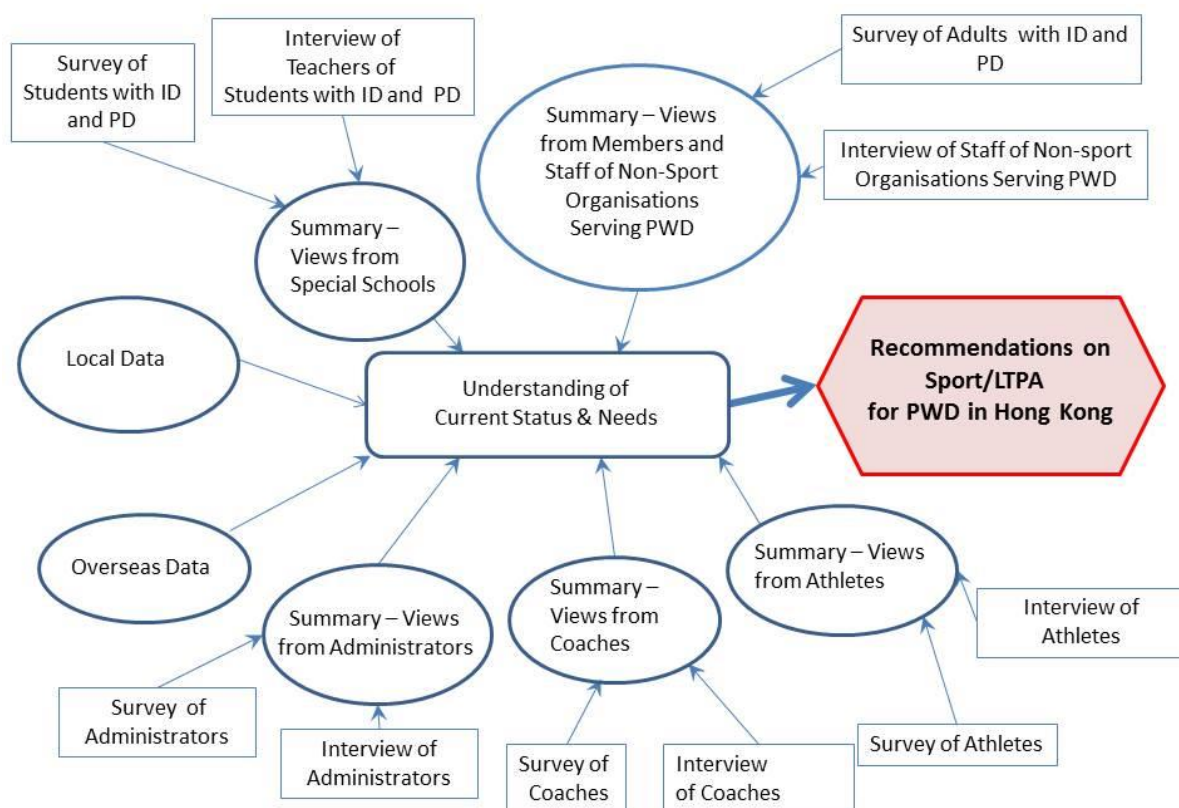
Survey of Students with ID and PD

Interview of Teachers of Students with ID and PD

Survey of Adults with ID and PD

Summary – Views from Members and Staff of Non-Sport Organisations Serving PWD

Interview of Staff of Non-sport Organisations Serving PWD

Summary – Views from Special Schools

Local Data

Understanding of Current Status & Needs

Recommendations on Sport/LTPA for PWD in Hong Kong

Overseas Data

Summary – Views from Athletes

Summary – Views from Coaches

Summary – Views from Administrators

Interview of Athletes

Survey of Administrators

Interview of Administrators

Survey of Coaches

Interview of Coaches

Survey of Athletes